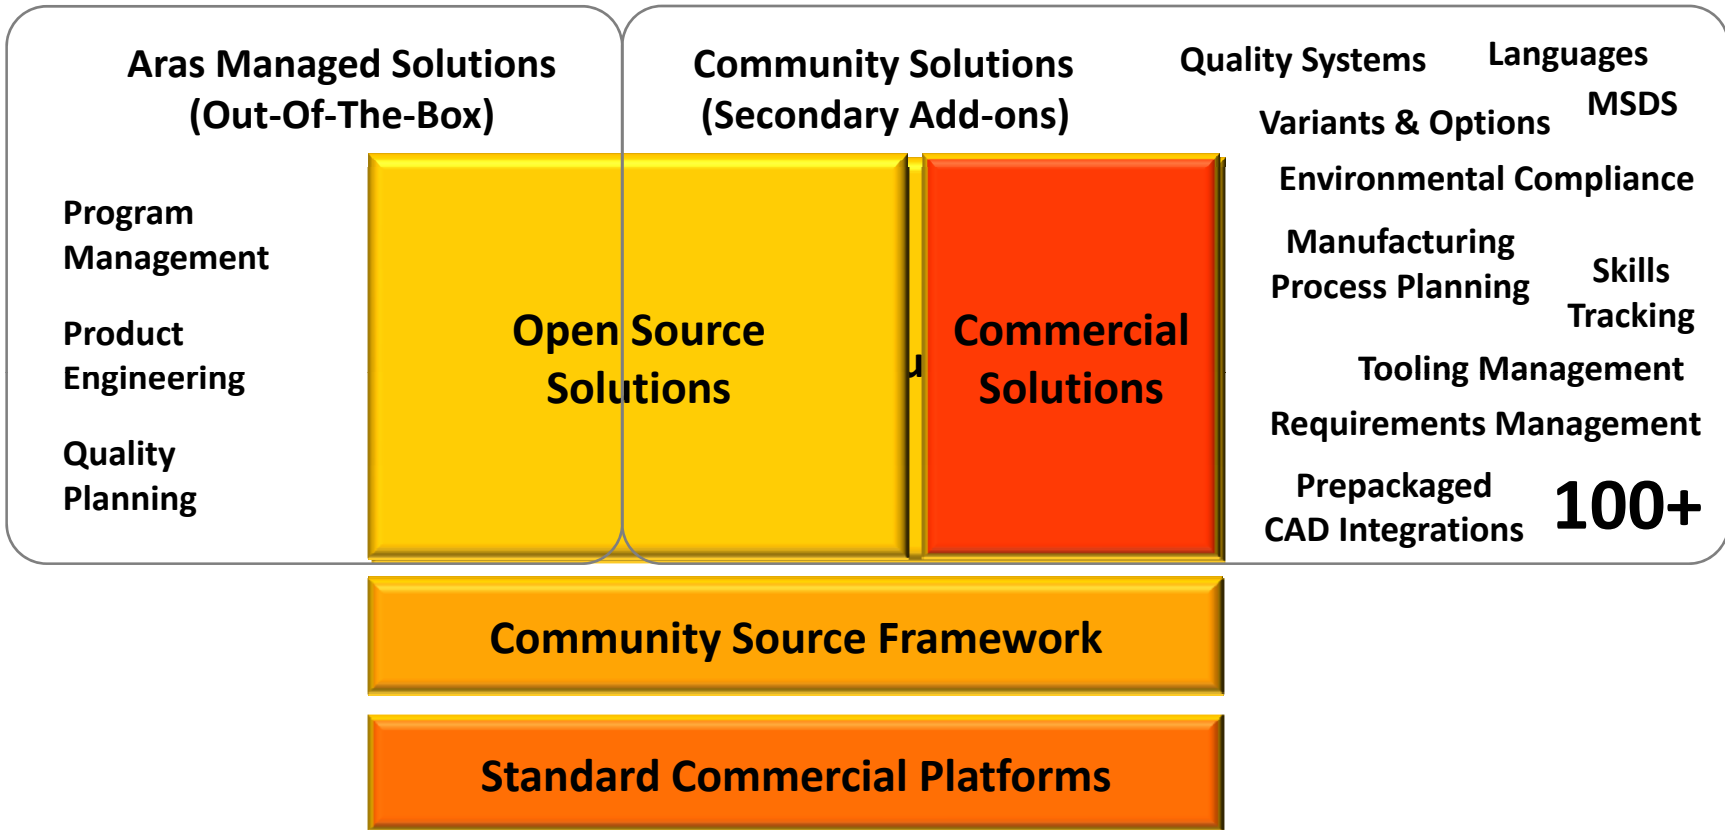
Aras Managed Solutions
(Out-Of-The-Box)

Community Solutions
(Secondary Add-ons)

Quality Systems

Languages

Variants & Options

MSDS

Environmental Compliance

Program Management

Product Engineering

Quality Planning

Open Source Solutions

Commercial Solutions

Manufacturing Process Planning

Skills Tracking

Tooling Management

Requirements Management

Prepackaged CAD Integrations

100+

Community Source Framework

Standard Commercial Platforms